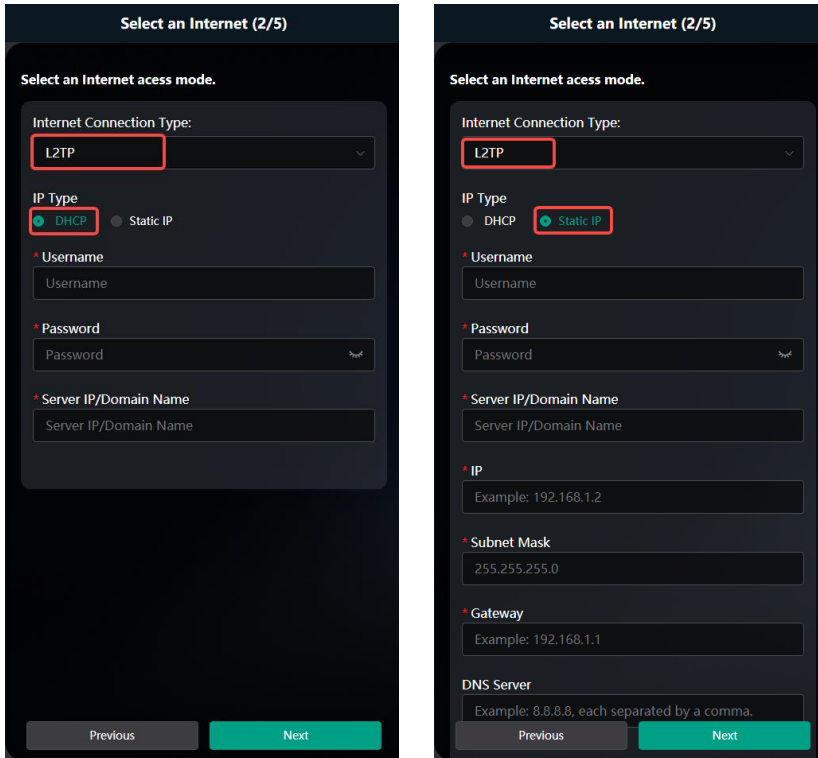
Select an Internet (2/5)

Select an Internet acess mode.

Internet Connection Type:

L2TP

IP Type

DHCP Static IP

* Username

Username

* Password

Password

* Server IP/Domain Name

Server IP/Domain Name

Previous Next

Select an Internet (2/5)

Select an Internet acess mode.

Internet Connection Type:

L2TP

IP Type

DHCP Static IP

* Username

Username

* Password

Password

* Server IP/Domain Name

Server IP/Domain Name

* IP

Example: 192.168.1.2

* Subnet Mask

255.255.255.0

* Gateway

Example: 192.168.1.1

DNS Server

Example: 8.8.8.8, each separated by a comma.

Previous Next